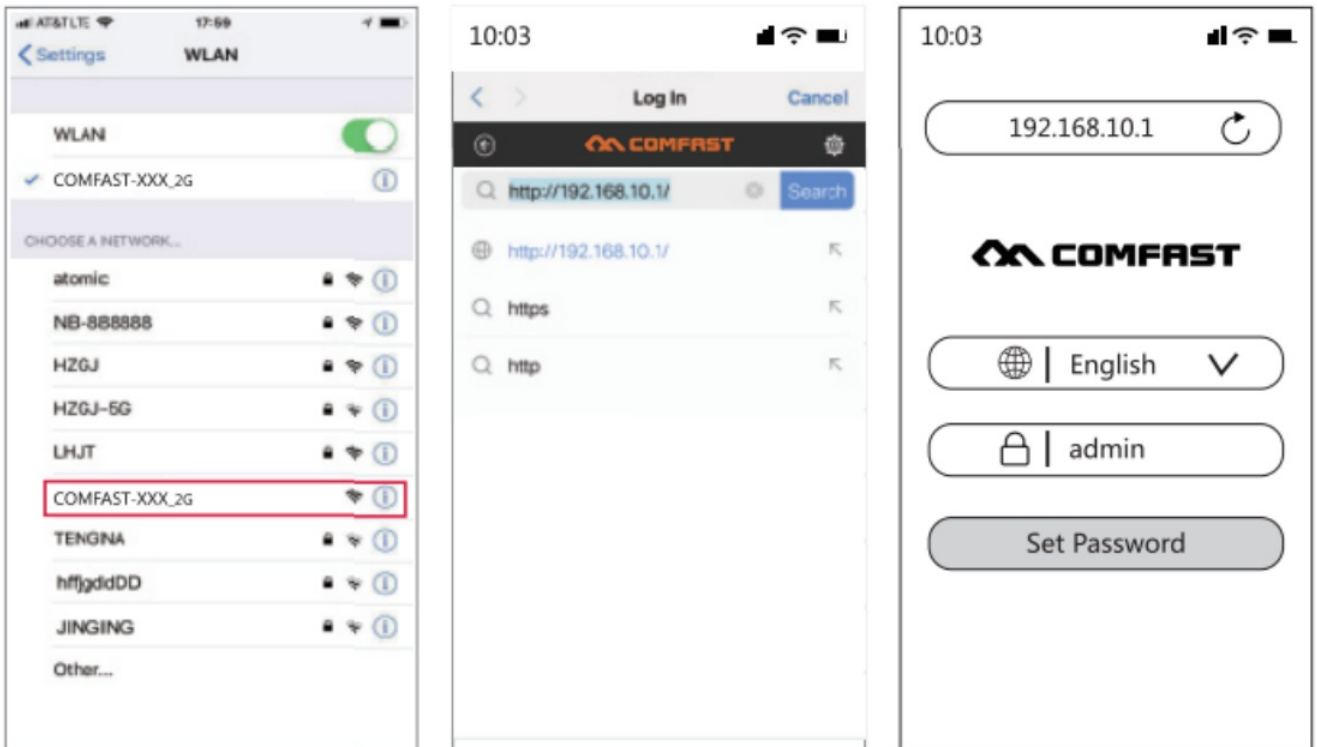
AT&T LTE 17:59

Settings WLAN

WLAN

COMFAST-XXX_2G

CHOOSE A NETWORK...

atomic

NB-888888

HZGJ

HZGJ-5G

LHJT

COMFAST-XXX_2G

TENGINA

hffjgddDD

JINGING

Other...

10:03

Log In Cancel

COMFAST

http://192.168.10.1/ Search

http://192.168.10.1/

https

http

10:03

192.168.10.1

COMFAST

English

admin

Set Password